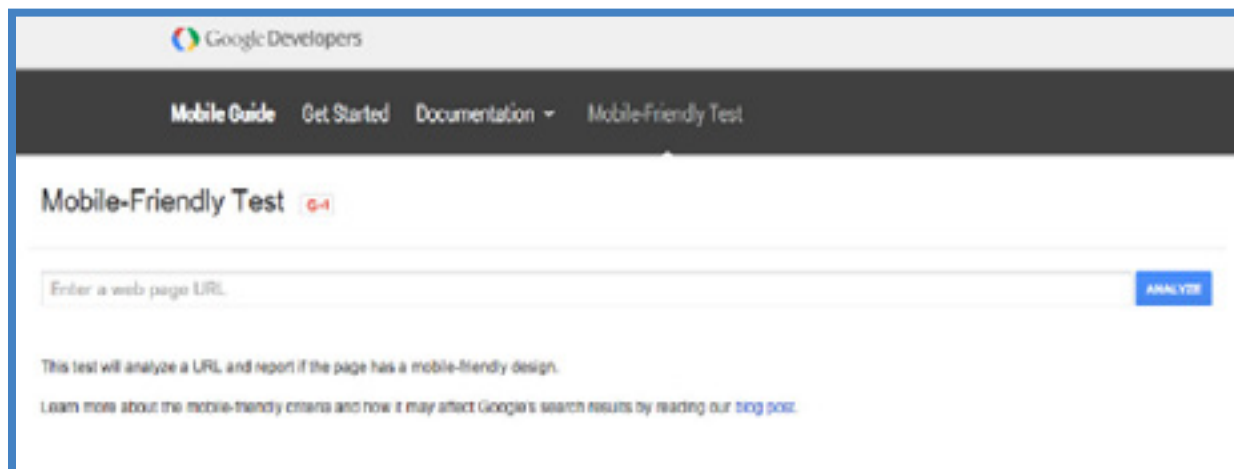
Google Developers

Mobile Guide Get Started Documentation Mobile-Friendly Test

Mobile-Friendly Test G+1

Enter a web page URL

ANALYZE

This test will analyze a URL and report if the page has a mobile-friendly design.

Learn more about the mobile-friendly criteria and how it may affect Google's search results by reading our blog post.